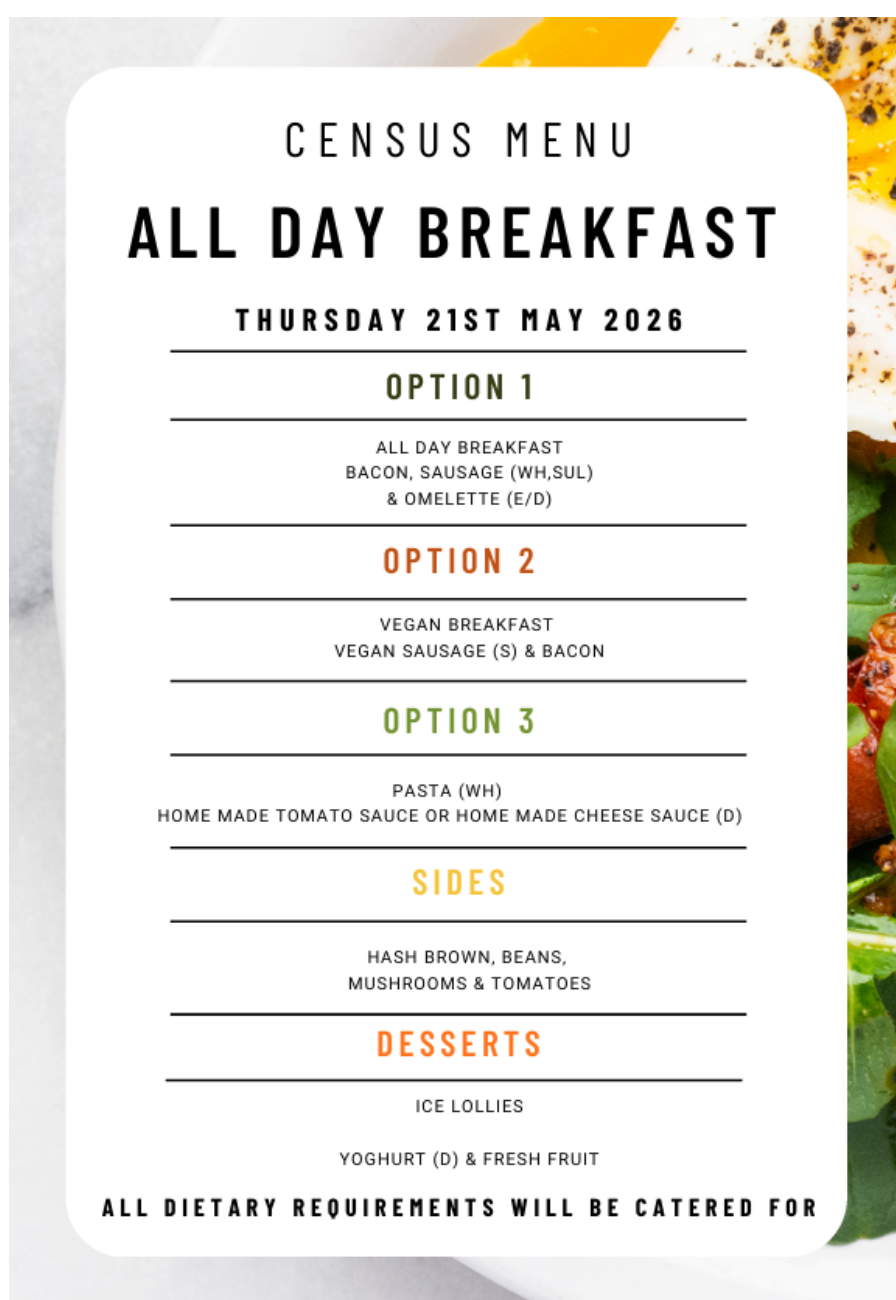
CENSUS MENU

ALL DAY BREAKFAST

THURSDAY 21ST MAY 2026

OPTION 1

ALL DAY BREAKFAST
BACON, SAUSAGE (WH,SUL)
& OMELETTE (E/D)

OPTION 2

VEGAN BREAKFAST
VEGAN SAUSAGE (S) & BACON

OPTION 3

PASTA (WH)
HOME MADE TOMATO SAUCE OR HOME MADE CHEESE SAUCE (D)

SIDES

HASH BROWN, BEANS,
MUSHROOMS & TOMATOES

DESSERTS

ICE LOLLIES

YOGHURT (D) & FRESH FRUIT

ALL DIETARY REQUIREMENTS WILL BE CATERED FOR